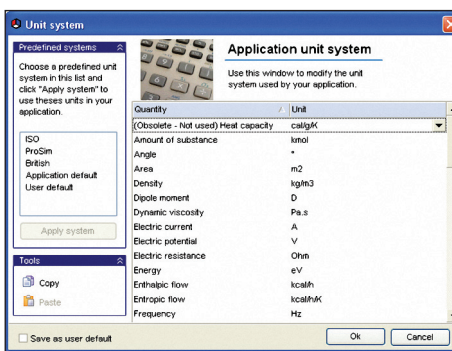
Unit system

Predefined systems

Choose a predefined unit system in this list and click "Apply system" to use theses units in your application.

ISO
ProSim
British
Application default
User default

Apply system

Tools

Copy
Paste

Application unit system

Use this window to modify the unit system used by your application.

| Quantity | Unit |
|---|---|
| (Obsolete - Not used) Heat capacity | cal/g/K |
| Amount of substance | kmol |
| Angle | ° |
| Area | m2 |
| Density | kg/m3 |
| Dipole moment | D |
| Dynamic viscosity | Pa.s |
| Electric current | A |
| Electric potential | V |
| Electric resistance | Ohm |
| Energy | eV |
| Enthalpic flow | kcal/h |
| Entropic flow | kcal/h/K |
| Frequency | Hz |

Save as user default

Ok

Cancel